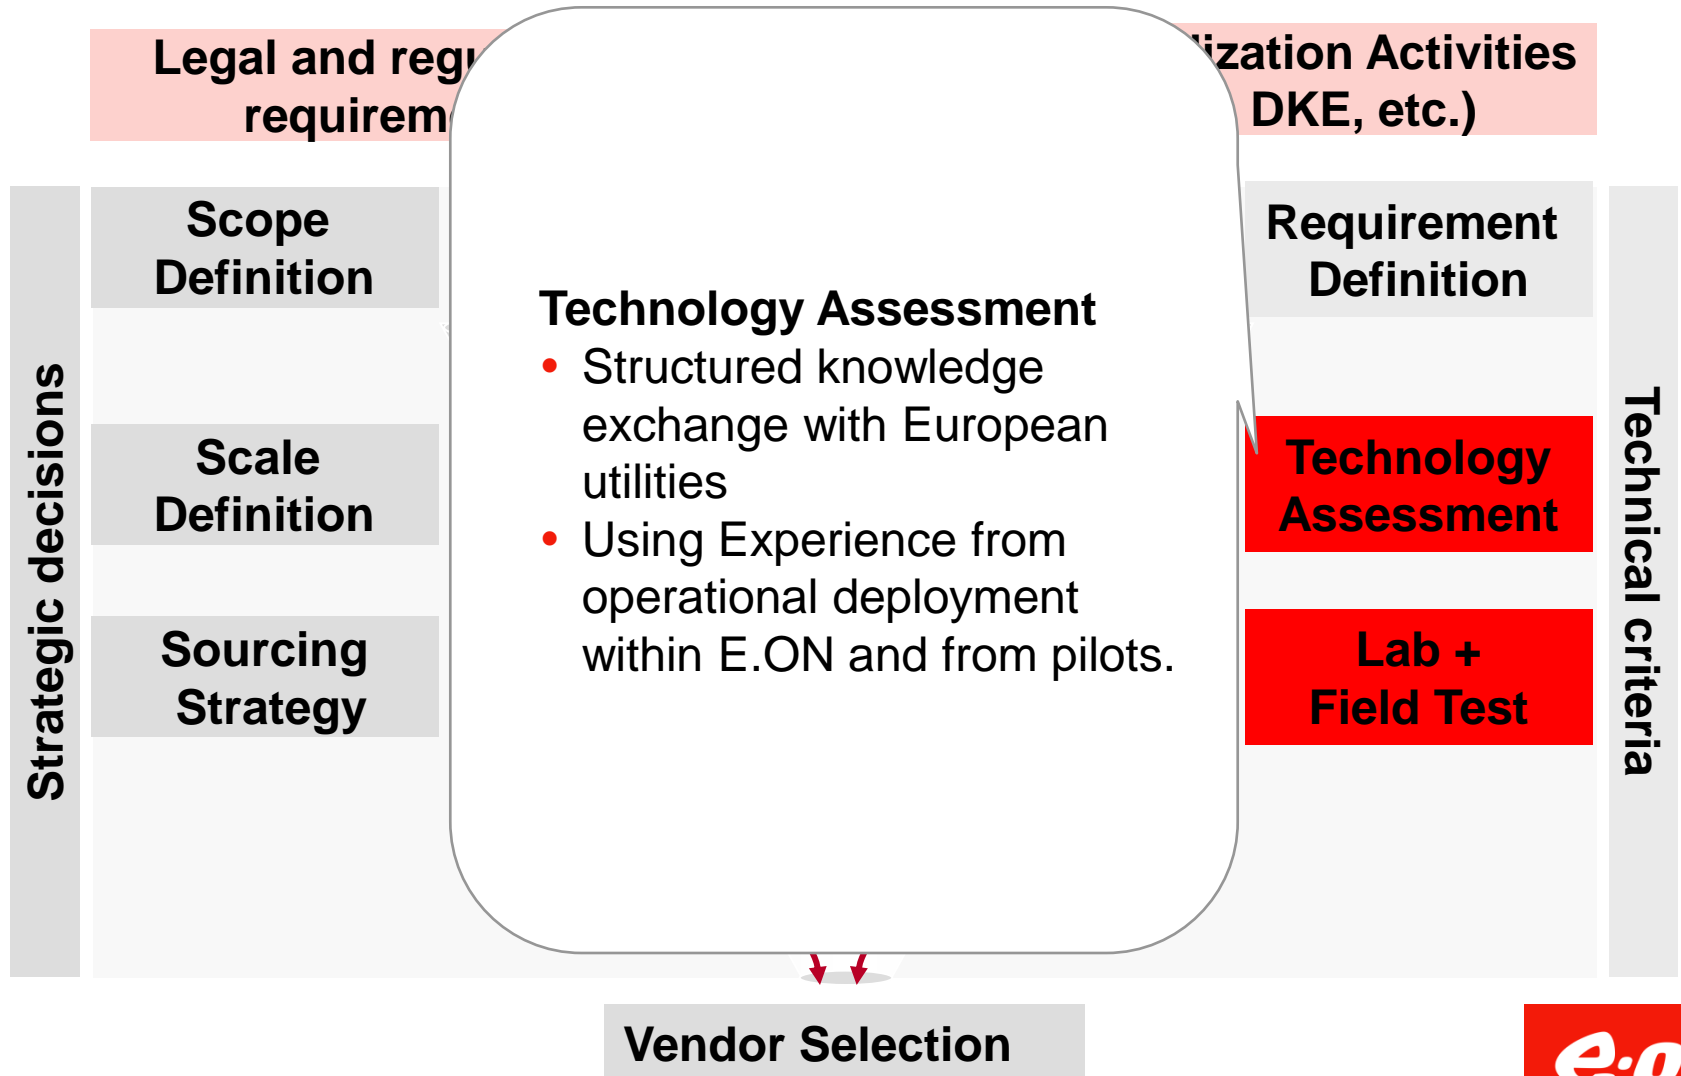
Legal and regu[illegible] requirem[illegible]

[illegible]lization Activities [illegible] DKE, etc.)

Strategic decisions

Scope Definition

Scale Definition

Sourcing Strategy

Technology Assessment
• Structured knowledge exchange with European utilities
• Using Experience from operational deployment within E.ON and from pilots.

Requirement Definition

Technology Assessment

Lab + Field Test

Technical criteria

Vendor Selection

e.o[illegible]